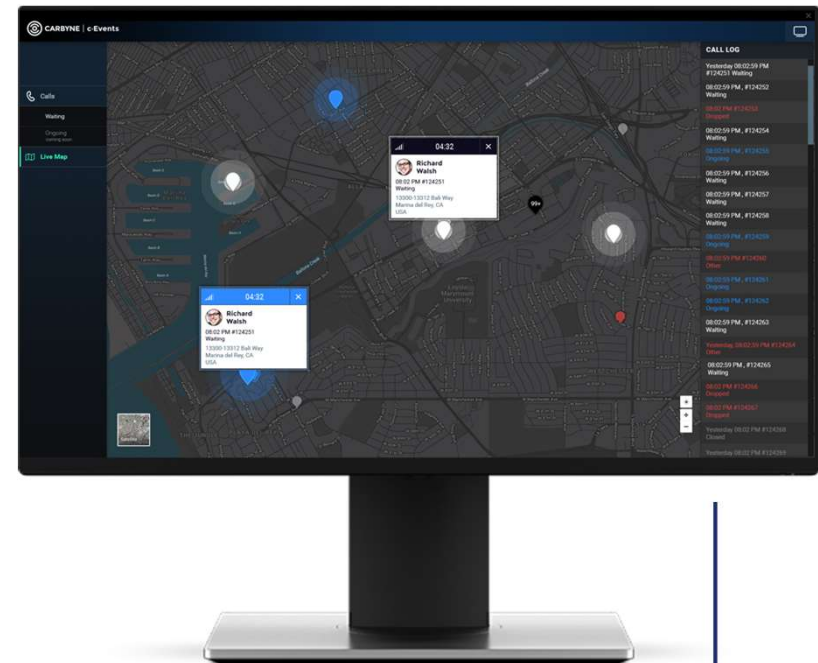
CARBYNE | c-Events

Calls

Waiting

Ongoing

Live Map

04:32

Richard Walsh

08:02 PM #124251

Waiting

13000-13012 Bali Way

Marina del Rey, CA

USA

04:32

Richard Walsh

08:02 PM #124251

Waiting

13000-13012 Bali Way

Marina del Rey, CA

USA

99+

CALL LOG

Yesterday 08:02:59 PM #124251 Waiting

08:02:59 PM , #124252 Waiting

08:02 PM #124253 Dropped

08:02:59 PM , #124254 Waiting

08:02:59 PM , #124255 Ongoing

08:02:59 PM , #124256 Waiting

08:02:59 PM , #124257 Waiting

08:02:59 PM , #124258 Waiting

08:02:59 PM , #124259 Ongoing

08:02:59 PM , #124260 Other

08:02:59 PM , #124261 Ongoing

08:02:59 PM , #124262 Ongoing

08:02:59 PM , #124263 Waiting

Yesterday 08:02:59 PM #124264 Other

08:02:59 PM , #124265 Waiting

08:02 PM #124266 Dropped

08:02 PM #124267 Dropped

Yesterday 08:02 PM #124268 Closed

Yesterday 08:02 PM #124269

Satellite

+

-